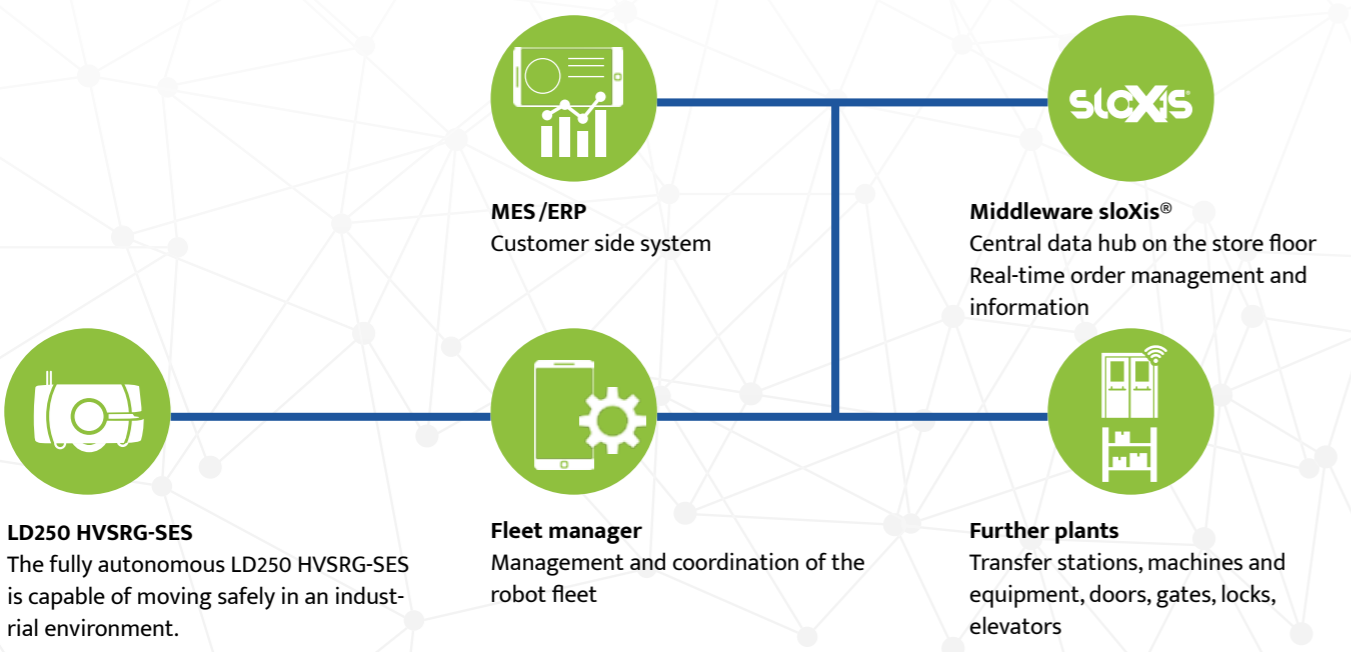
sloXis

MES /ERP
Customer side system

Middleware sloXis®
Central data hub on the store floor
Real-time order management and information

LD250 HVSRG-SES
The fully autonomous LD250 HVSRG-SES is capable of moving safely in an industrial environment.

Fleet manager
Management and coordination of the robot fleet

Further plants
Transfer stations, machines and equipment, doors, gates, locks, elevators